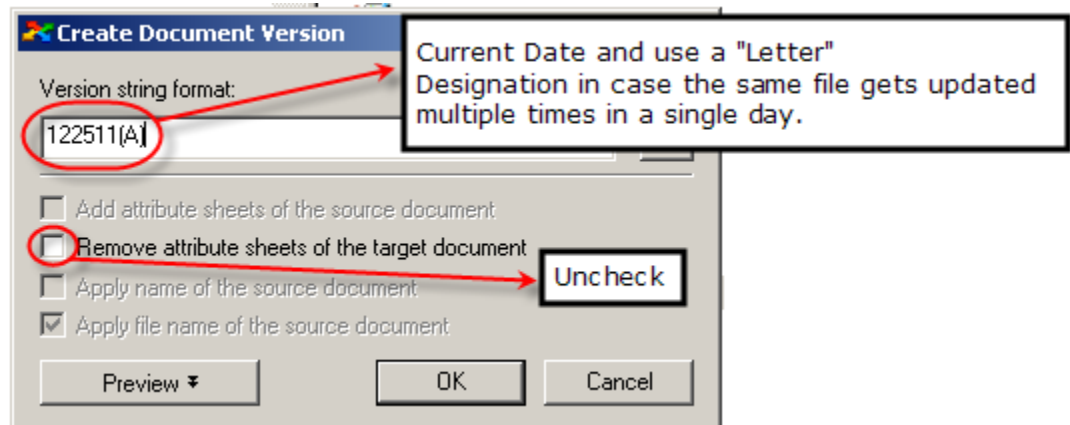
Create Document Version

Version string format:

122511(A)

Current Date and use a "Letter" Designation in case the same file gets updated multiple times in a single day.

Add attribute sheets of the source document

Remove attribute sheets of the target document

Uncheck

Apply name of the source document

Apply file name of the source document

Preview

OK

Cancel